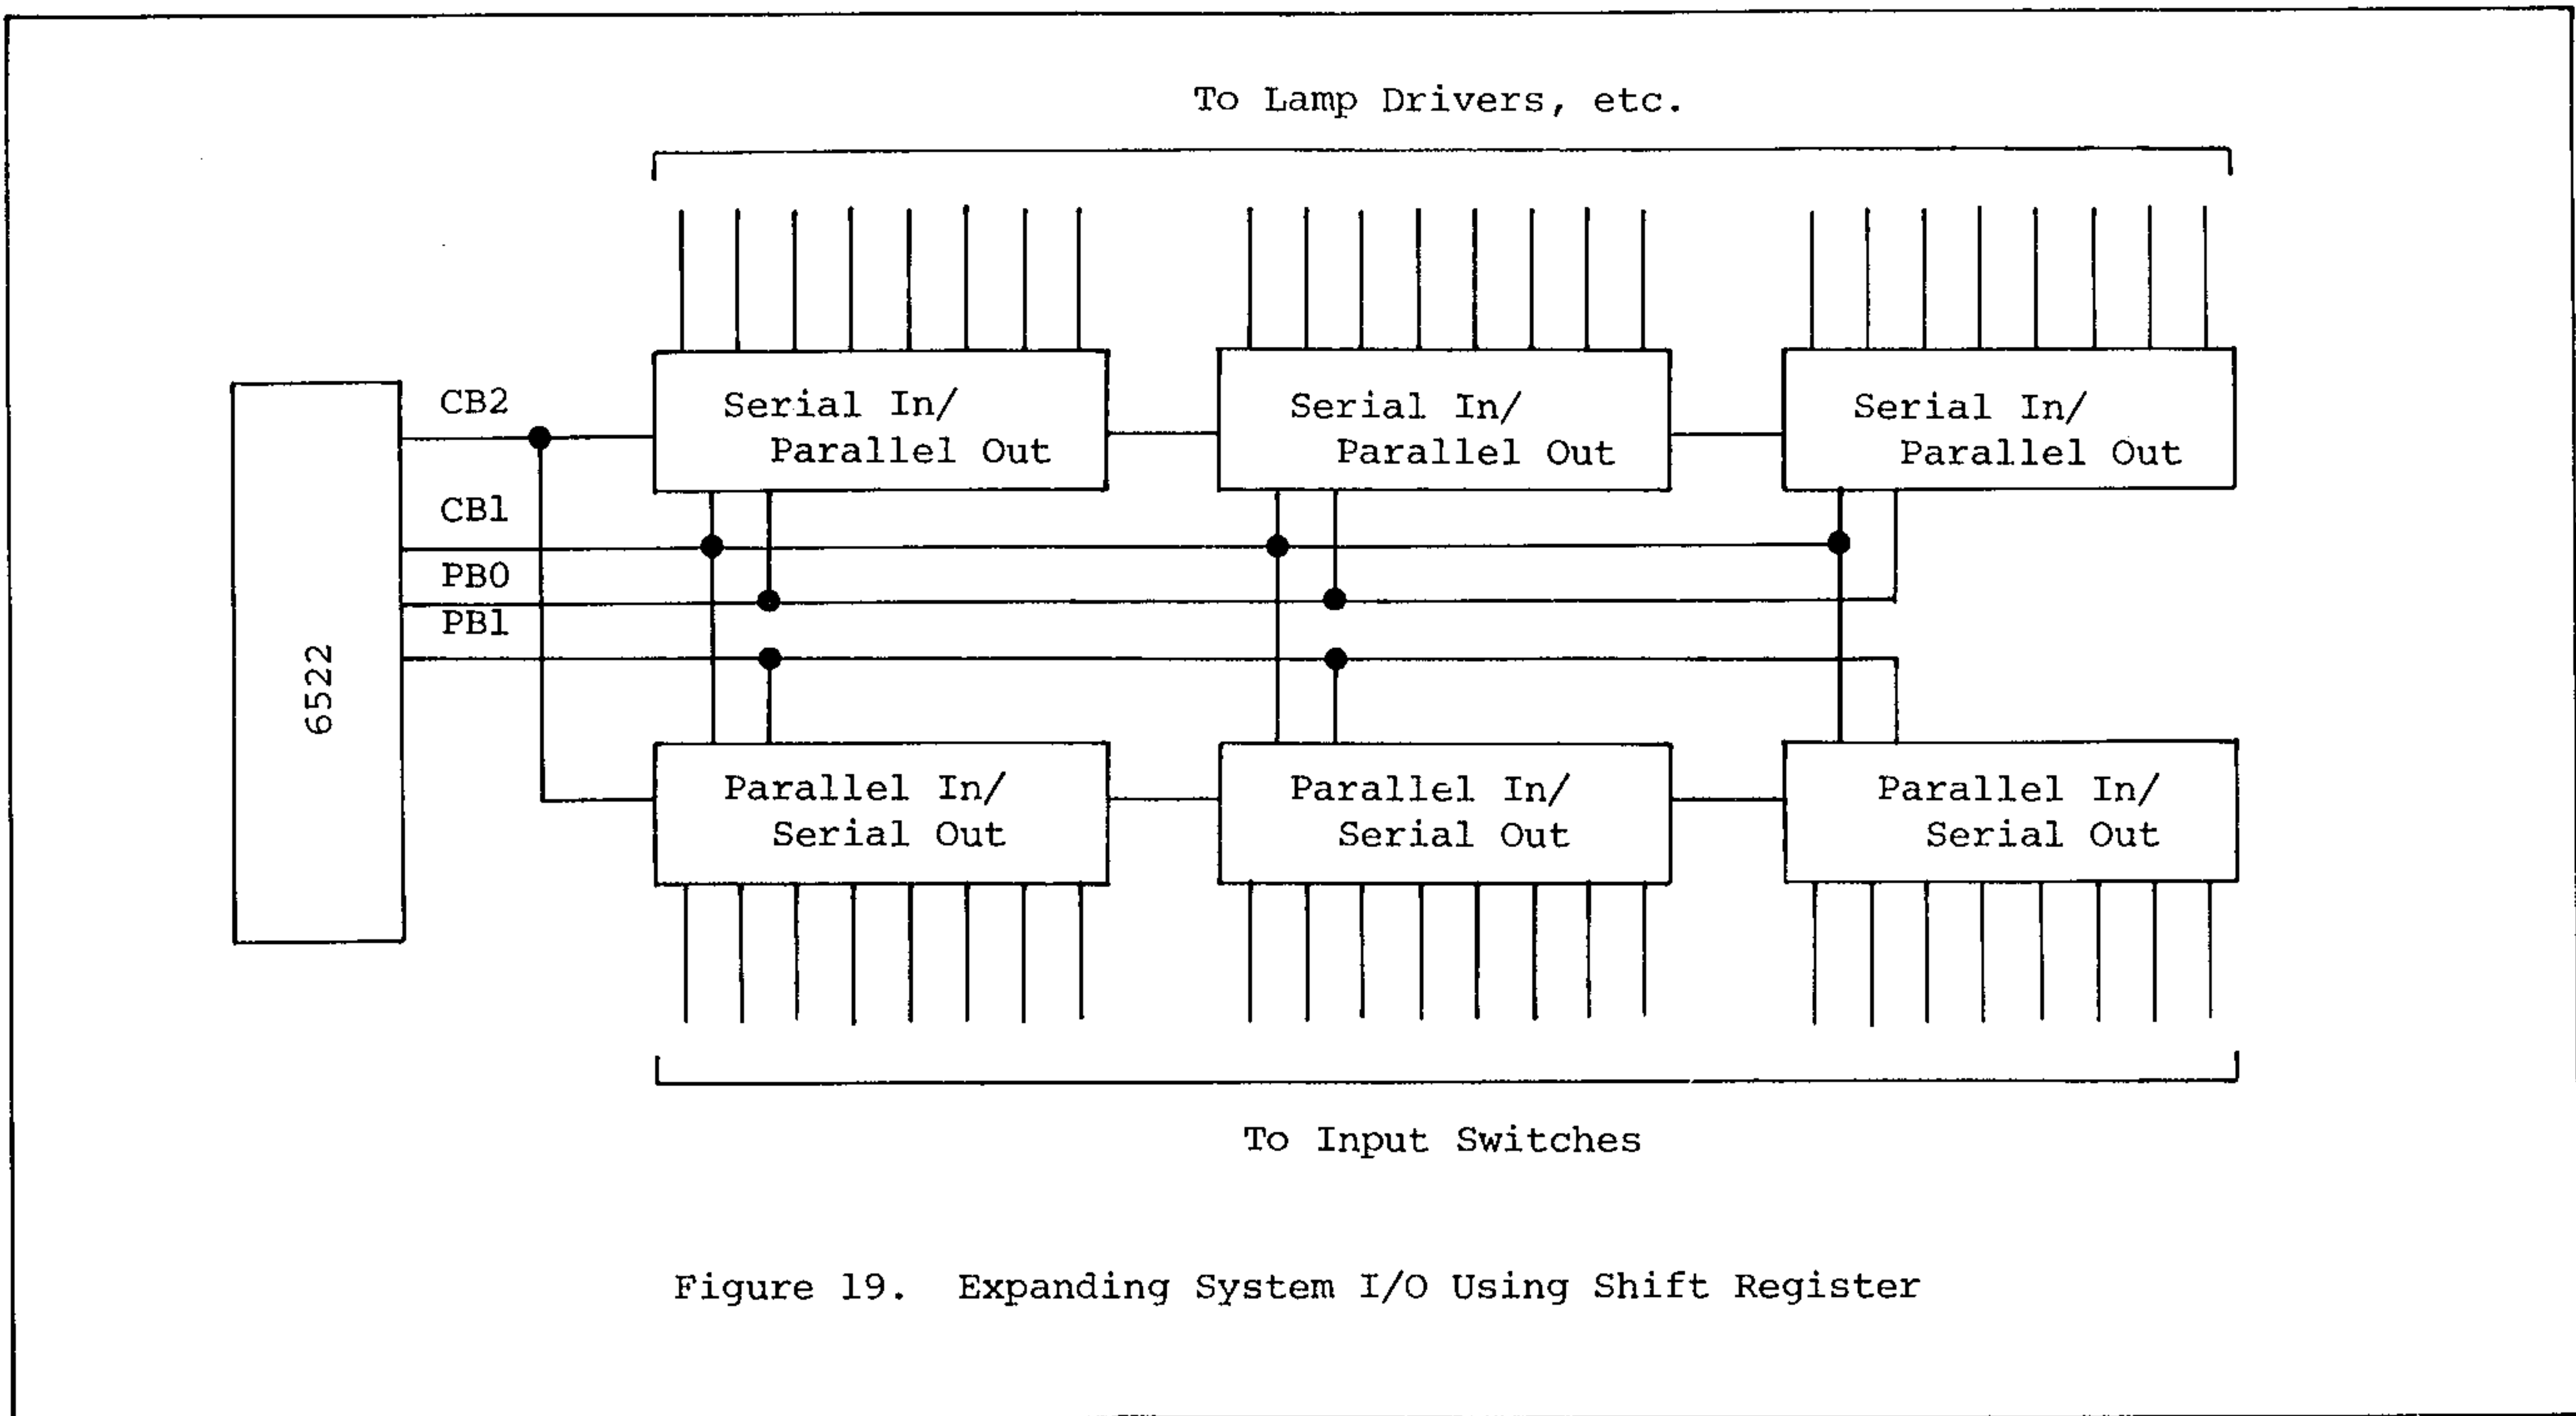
To Lamp Drivers, etc.

6522

CB2

CB1

PB0

PB1

Serial In/ Parallel Out

Serial In/ Parallel Out

Serial In/ Parallel Out

Parallel In/ Serial Out

Parallel In/ Serial Out

Parallel In/ Serial Out

To Input Switches

Figure 19. Expanding System I/O Using Shift Register